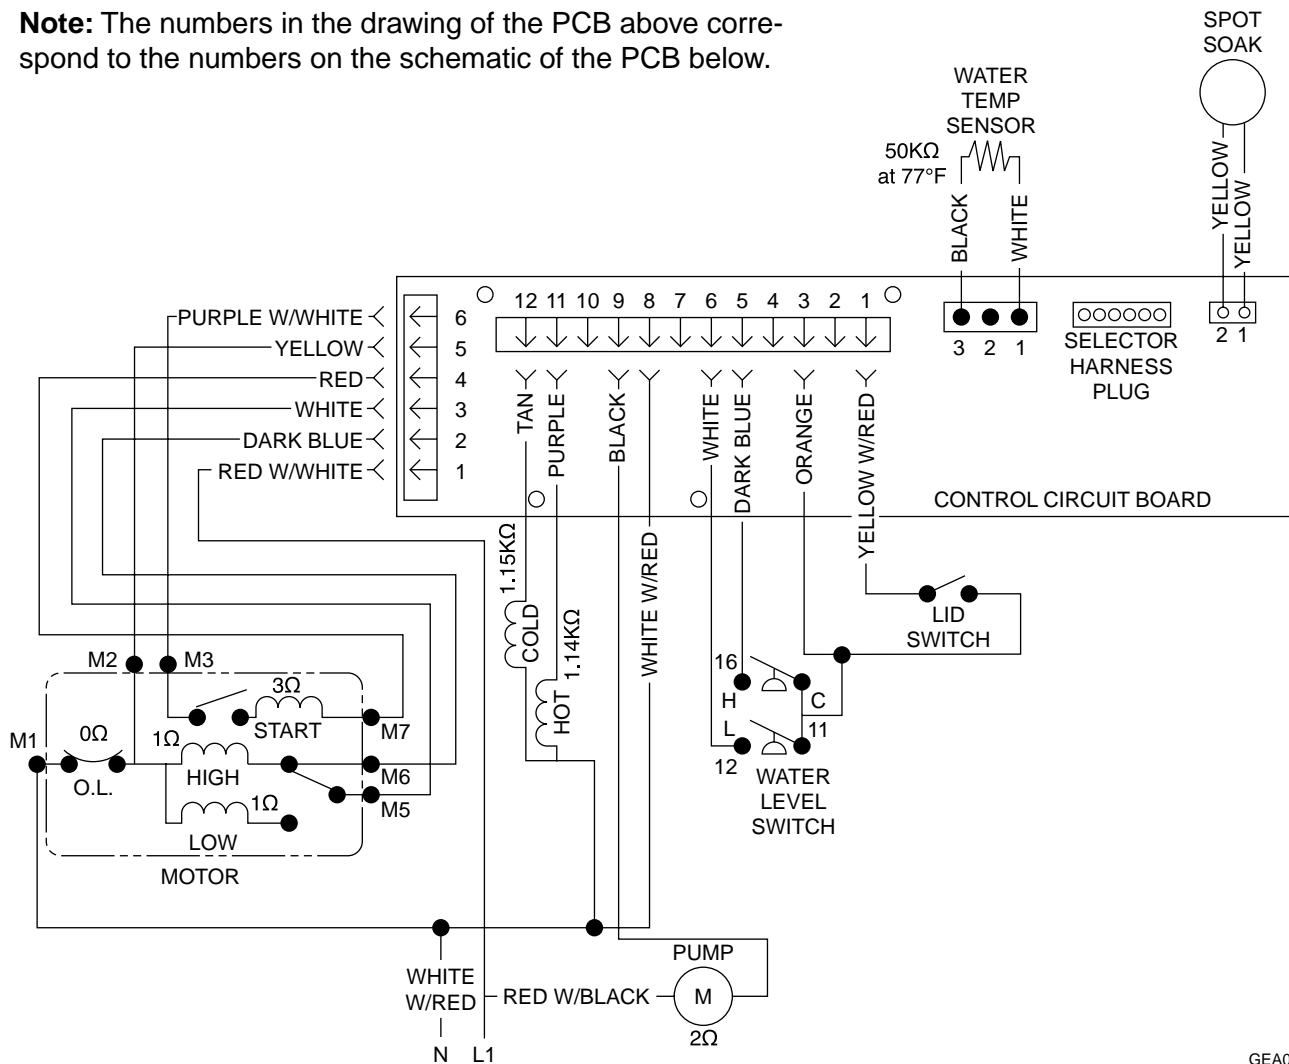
**Note:** The numbers in the drawing of the PCB above correspond to the numbers on the schematic of the PCB below.

SPOT SOAK

WATER TEMP SENSOR

50KΩ at 77°F

BLACK WHITE

YELLOW YELLOW

12 11 10 9 8 7 6 5 4 3 2 1

3 2 1

SELECTOR HARNESS PLUG

2 1

PURPLE W/WHITE 6
YELLOW 5
RED 4
WHITE 3
DARK BLUE 2
RED W/WHITE 1

TAN PURPLE BLACK WHITE DARK BLUE ORANGE YELLOW W/RED

CONTROL CIRCUIT BOARD

1.15KΩ COLD

1.14KΩ HOT

WHITE W/RED

LID SWITCH

16 H C L 11 12

WATER LEVEL SWITCH

M2 M3

3Ω START M7

M1 0Ω 1Ω

O.L. HIGH M6

M5

1Ω

LOW

MOTOR

PUMP

WHITE W/RED

RED W/BLACK

M

2Ω

N L1

GEA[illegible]